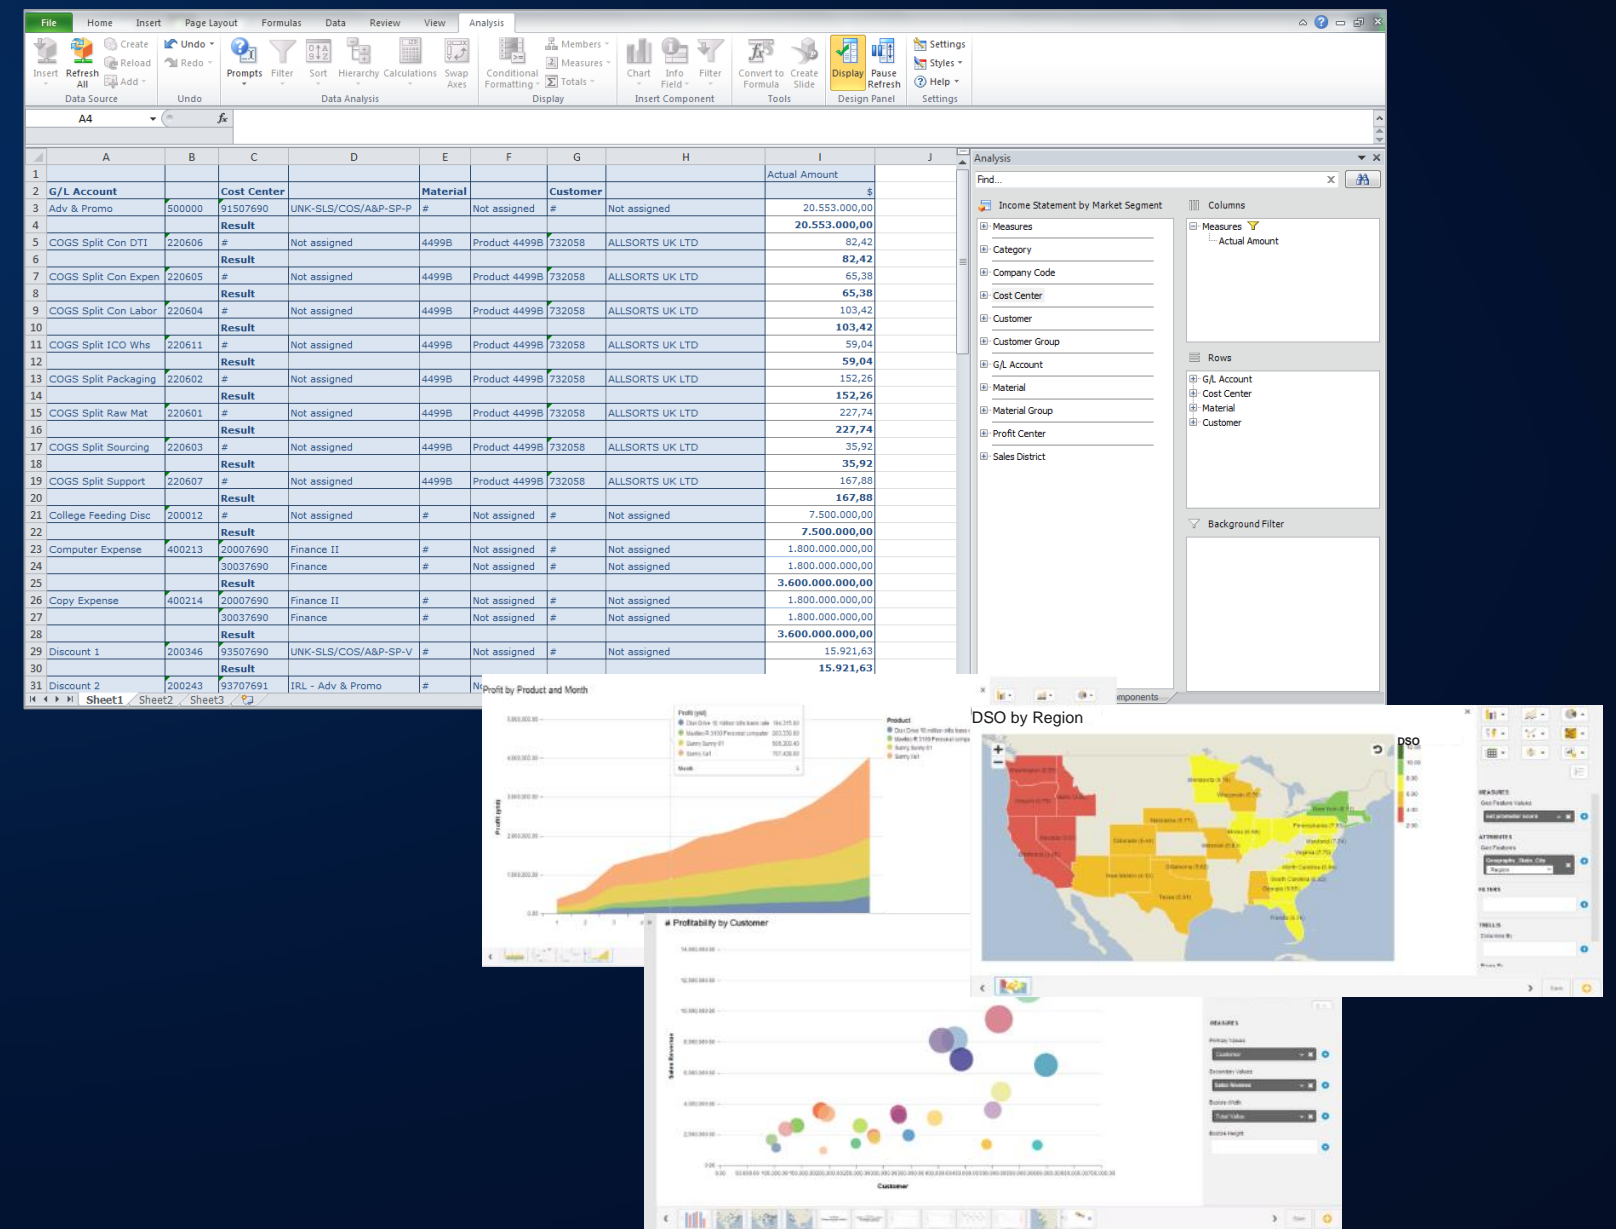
File Home Insert Page Layout Formulas Data Review View Analysis

Insert Refresh All Create Reload Add Data Source
Undo Redo Undo
Prompts Filter Sort Hierarchy Calculations Swap Axes Data Analysis
Conditional Formatting Members Measures Totals Display
Chart Info Field Filter Insert Component
Convert to Formula Create Slide Tools
Display Pause Refresh Design Panel
Settings Styles Help Settings

A4 fx

| | A | B | C | D | E | F | G | H | I | J |
|---|---|---|---|---|---|---|---|---|---|---|
| 1 | | | | | | | | | Actual Amount | |
| 2 | G/L Account | | Cost Center | | Material | | Customer | | $ | |
| 3 | Adv & Promo | 500000 | 91507690 | UNK-SLS/COS/A&P-SP-P | # | Not assigned | # | Not assigned | 20.553.000,00 | |
| 4 | | | Result | | | | | | 20.553.000,00 | |
| 5 | COGS Split Con DTI | 220606 | # | Not assigned | 4499B | Product 4499B | 732058 | ALLSORTS UK LTD | 82,42 | |
| 6 | | | Result | | | | | | 82,42 | |
| 7 | COGS Split Con Expen | 220605 | # | Not assigned | 4499B | Product 4499B | 732058 | ALLSORTS UK LTD | 65,38 | |
| 8 | | | Result | | | | | | 65,38 | |
| 9 | COGS Split Con Labor | 220604 | # | Not assigned | 4499B | Product 4499B | 732058 | ALLSORTS UK LTD | 103,42 | |
| 10 | | | Result | | | | | | 103,42 | |
| 11 | COGS Split ICO Whs | 220611 | # | Not assigned | 4499B | Product 4499B | 732058 | ALLSORTS UK LTD | 59,04 | |
| 12 | | | Result | | | | | | 59,04 | |
| 13 | COGS Split Packaging | 220602 | # | Not assigned | 4499B | Product 4499B | 732058 | ALLSORTS UK LTD | 152,26 | |
| 14 | | | Result | | | | | | 152,26 | |
| 15 | COGS Split Raw Mat | 220601 | # | Not assigned | 4499B | Product 4499B | 732058 | ALLSORTS UK LTD | 227,74 | |
| 16 | | | Result | | | | | | 227,74 | |
| 17 | COGS Split Sourcing | 220603 | # | Not assigned | 4499B | Product 4499B | 732058 | ALLSORTS UK LTD | 35,92 | |
| 18 | | | Result | | | | | | 35,92 | |
| 19 | COGS Split Support | 220607 | # | Not assigned | 4499B | Product 4499B | 732058 | ALLSORTS UK LTD | 167,88 | |
| 20 | | | Result | | | | | | 167,88 | |
| 21 | College Feeding Disc | 200012 | # | Not assigned | # | Not assigned | # | Not assigned | 7.500.000,00 | |
| 22 | | | Result | | | | | | 7.500.000,00 | |
| 23 | Computer Expense | 400213 | 20007690 | Finance II | # | Not assigned | # | Not assigned | 1.800.000.000,00 | |
| 24 | | | 30037690 | Finance | # | Not assigned | # | Not assigned | 1.800.000.000,00 | |
| 25 | | | Result | | | | | | 3.600.000.000,00 | |
| 26 | Copy Expense | 400214 | 20007690 | Finance II | # | Not assigned | # | Not assigned | 1.800.000.000,00 | |
| 27 | | | 30037690 | Finance | # | Not assigned | # | Not assigned | 1.800.000.000,00 | |
| 28 | | | Result | | | | | | 3.600.000.000,00 | |
| 29 | Discount 1 | 200346 | 93507690 | UNK-SLS/COS/A&P-SP-V | # | Not assigned | # | Not assigned | 15.921,63 | |
| 30 | | | Result | | | | | | 15.921,63 | |
| 31 | Discount 2 | 200243 | 93707691 | IRL - Adv & Promo | # | N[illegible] | | | | |

Sheet1 Sheet2 Sheet3

Analysis
Find...
Income Statement by Market Segment
Measures
Category
Company Code
Cost Center
Customer
Customer Group
G/L Account
Material
Material Group
Profit Center
Sales District
Columns
Measures
Actual Amount
Rows
G/L Account
Cost Center
Material
Customer
Background Filter
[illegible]mponents

Profit by Product and Month
Product
Profitability by Customer
Customer
DSO by Region
DSO